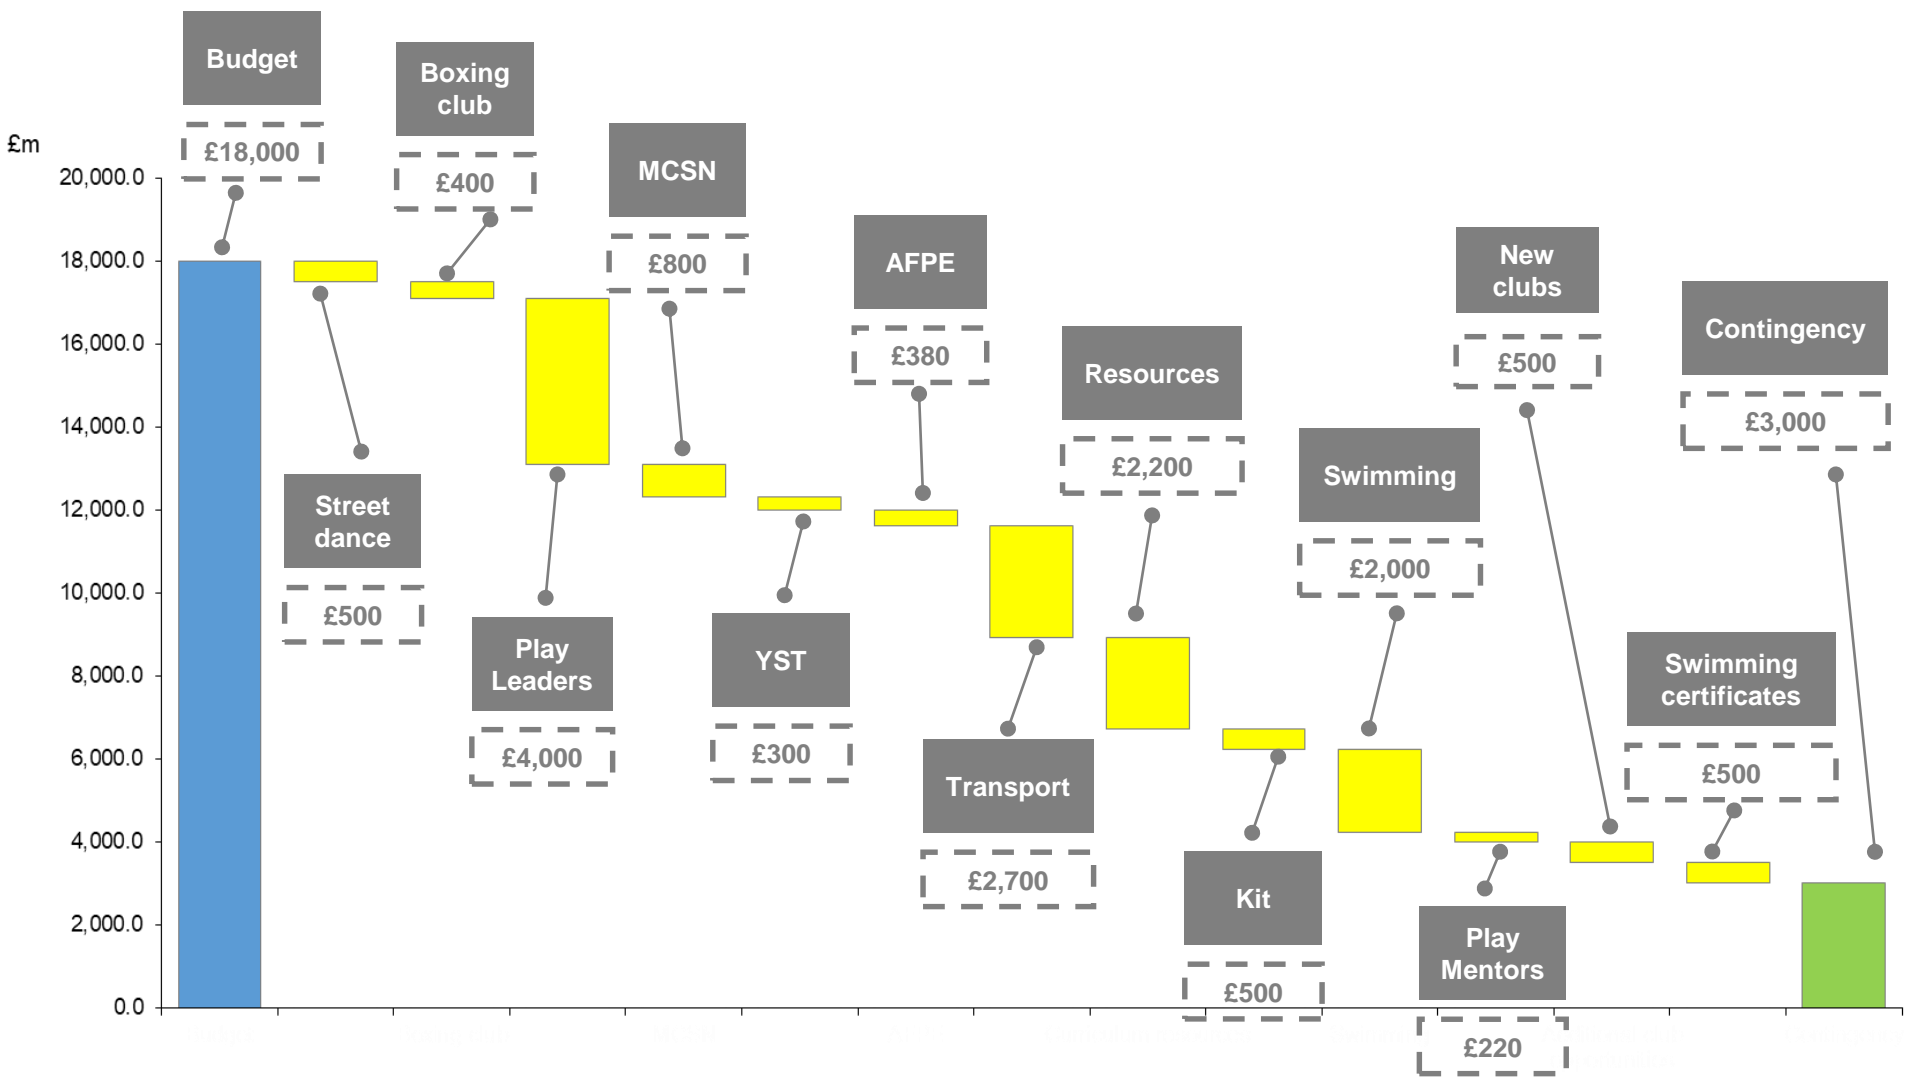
£m

20,000.0
18,000.0
16,000.0
14,000.0
12,000.0
10,000.0
8,000.0
6,000.0
4,000.0
2,000.0
0.0

Budget
£18,000

Street dance
£500

Boxing club
£400

Play Leaders
£4,000

MCSN
£800

YST
£300

AFPE
£380

Transport
£2,700

Resources
£2,200

Kit
£500

Swimming
£2,000

Play Mentors
£220

New clubs
£500

Swimming certificates
£500

Contingency
£3,000